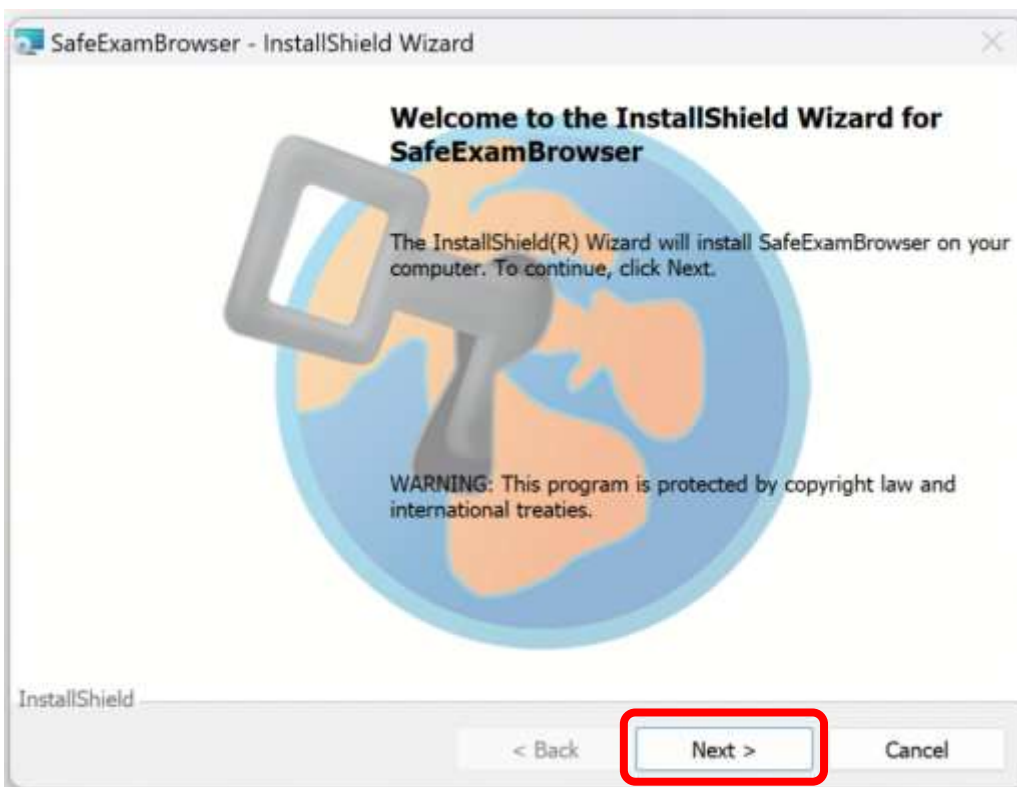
SafeExamBrowser - InstallShield Wizard

Welcome to the InstallShield Wizard for SafeExamBrowser

The InstallShield(R) Wizard will install SafeExamBrowser on your computer. To continue, click Next.

WARNING: This program is protected by copyright law and international treaties.

InstallShield

< Back

Next >

Cancel